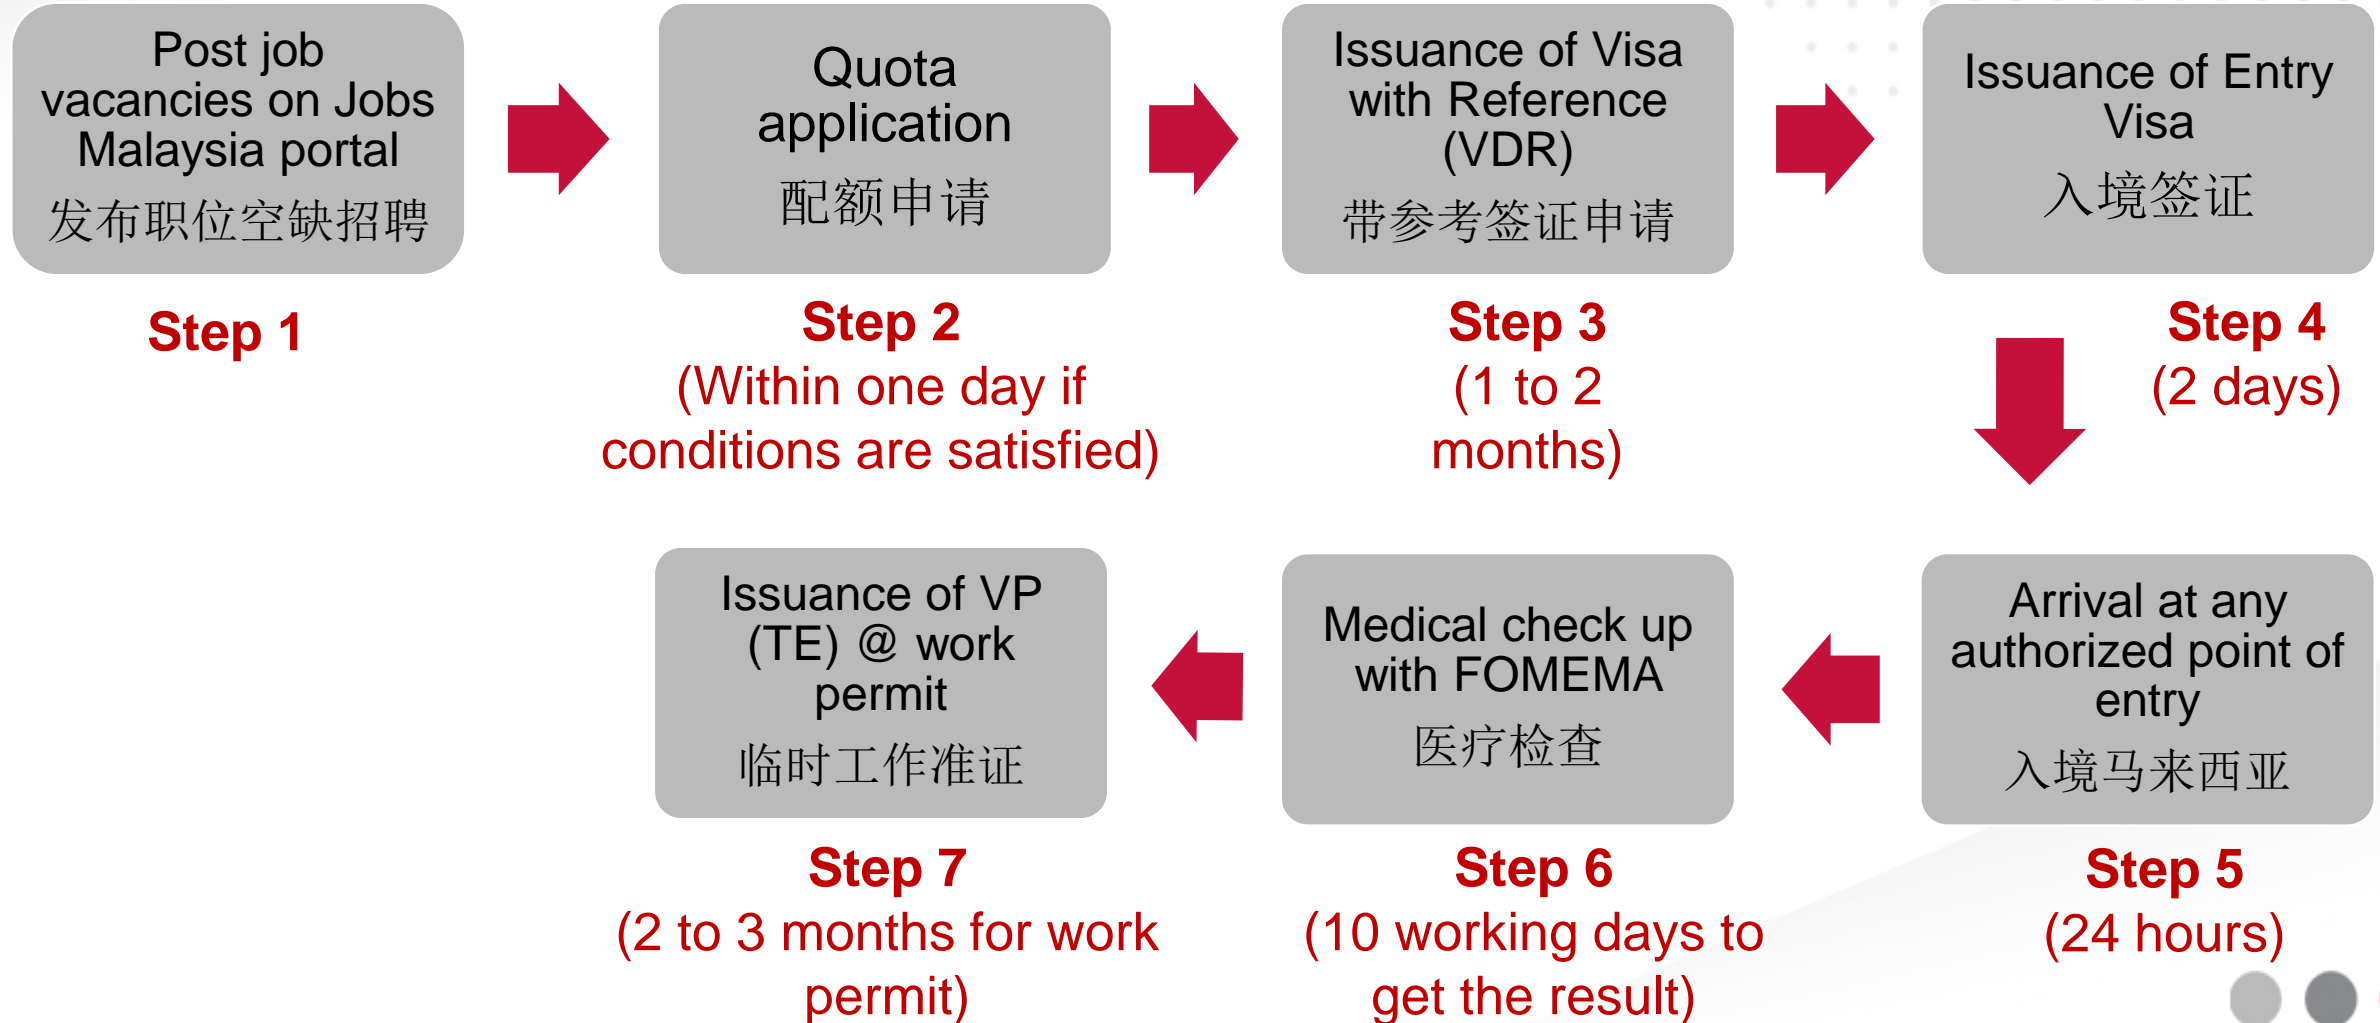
Post job vacancies on Jobs Malaysia portal
发布职位空缺招聘

Step 1

Quota application
配额申请

Step 2
(Within one day if conditions are satisfied)

Issuance of Visa with Reference (VDR)
带参考签证申请

Step 3
(1 to 2 months)

Issuance of Entry Visa
入境签证

Step 4
(2 days)

Arrival at any authorized point of entry
入境马来西亚

Step 5
(24 hours)

Medical check up with FOMEMA
医疗检查

Step 6
(10 working days to get the result)

Issuance of VP (TE) @ work permit
临时工作准证

Step 7
(2 to 3 months for work permit)